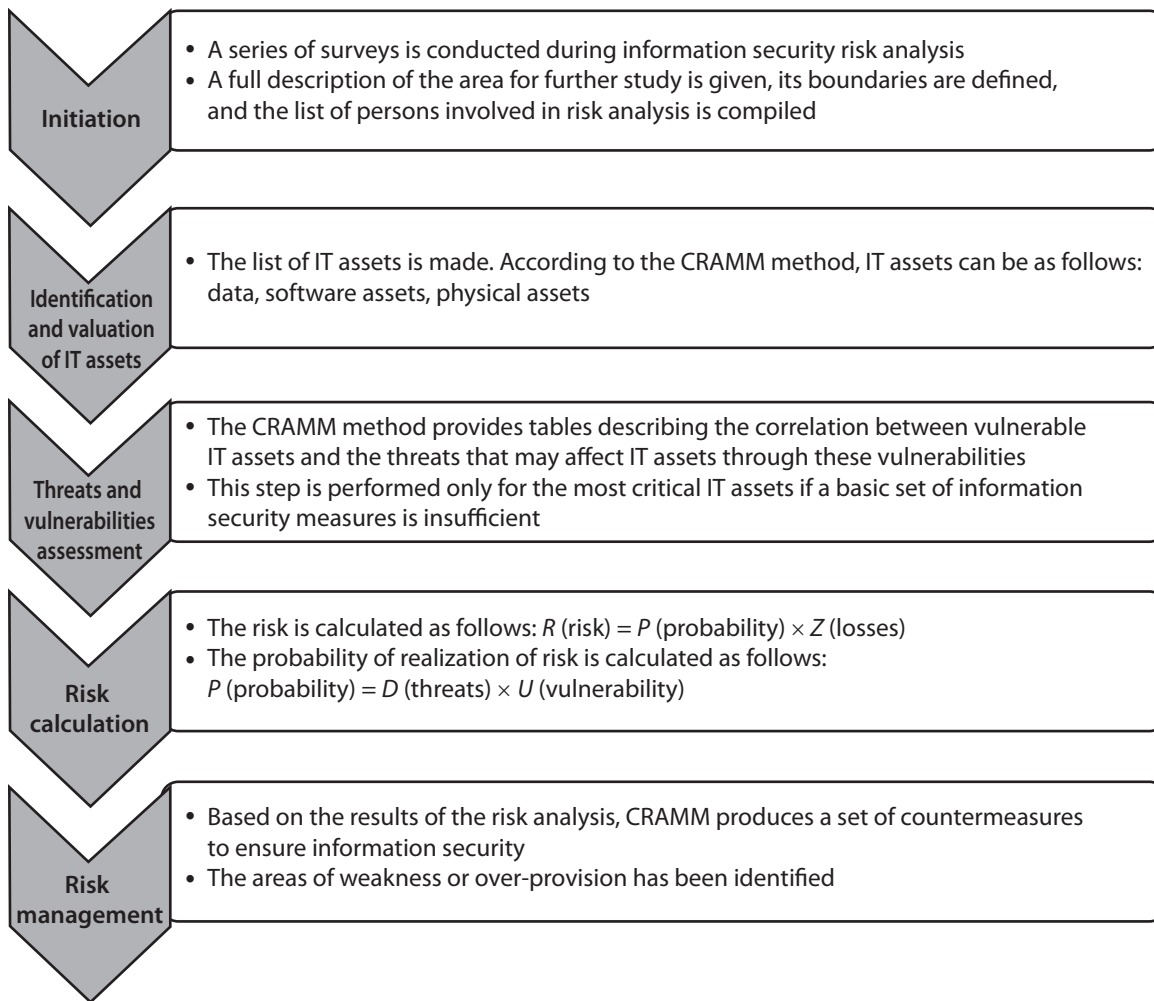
Initiation

• A series of surveys is conducted during information security risk analysis
• A full description of the area for further study is given, its boundaries are defined, and the list of persons involved in risk analysis is compiled

Identification and valuation of IT assets

• The list of IT assets is made. According to the CRAMM method, IT assets can be as follows: data, software assets, physical assets

Threats and vulnerabilities assessment

• The CRAMM method provides tables describing the correlation between vulnerable IT assets and the threats that may affect IT assets through these vulnerabilities
• This step is performed only for the most critical IT assets if a basic set of information security measures is insufficient

Risk calculation

• The risk is calculated as follows: $R$ (risk) = $P$ (probability) $\times$ $Z$ (losses)
• The probability of realization of risk is calculated as follows: $P$ (probability) = $D$ (threats) $\times$ $U$ (vulnerability)

Risk management

• Based on the results of the risk analysis, CRAMM produces a set of countermeasures to ensure information security
• The areas of weakness or over-provision has been identified